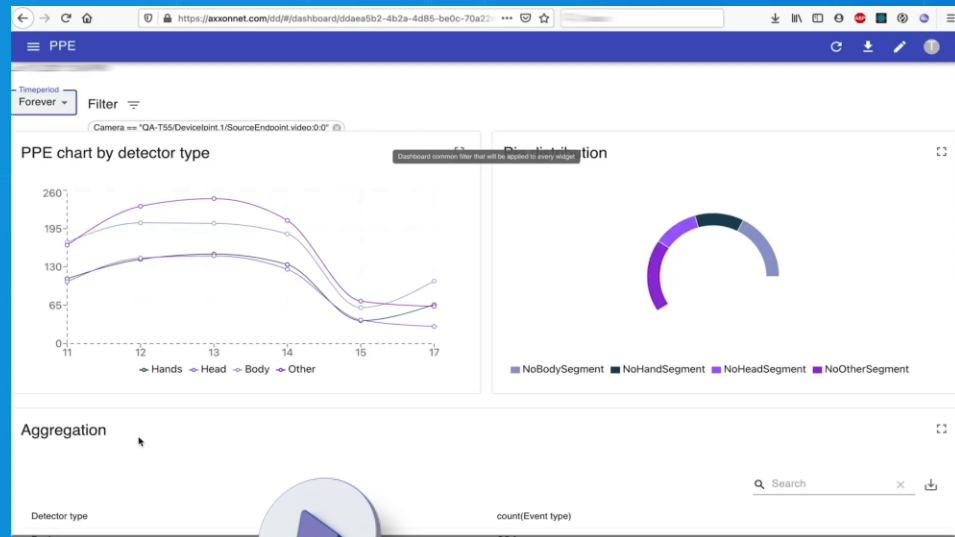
https://axxonnet.com/dd/#/dashboard/ddaea5b2-4b2a-4d85-be0c-70a22

PPE

Timeperiod
Forever

Filter

Camera == "QA-T55/DeviceIpint.1/SourceEndpoint.video:0:0"

PPE chart by detector type

Dashboard common filter that will be applied to every widget

Pie distribution

260
195
130
65
0

11 12 13 14 15 17

Hands Head Body Other

NoBodySegment NoHandSegment NoHeadSegment NoOtherSegment

Aggregation

Search

Detector type

count(Event type)